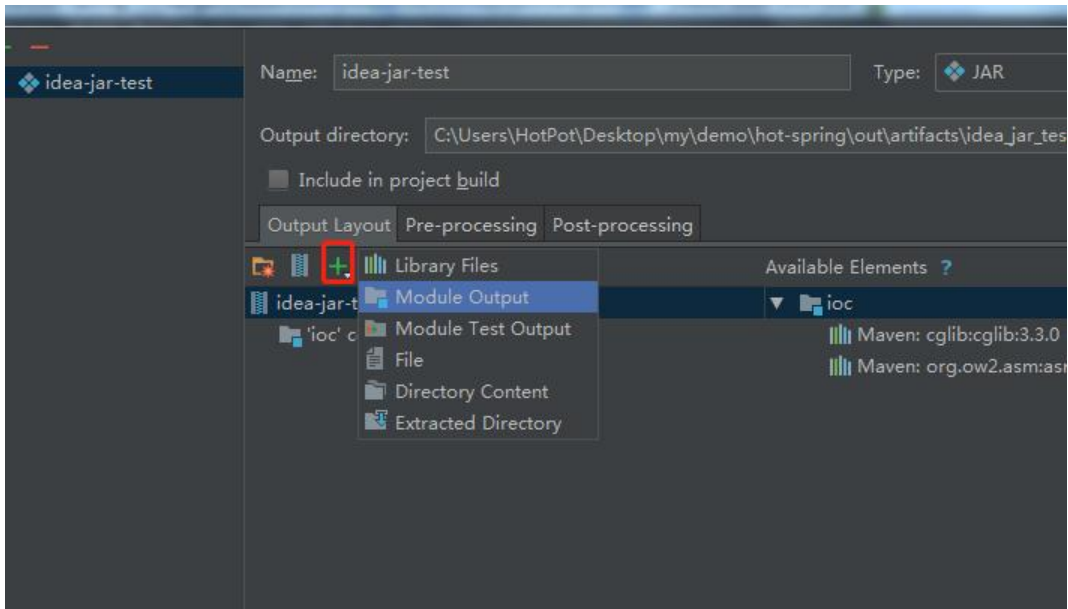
+ −

idea-jar-test

Name: idea-jar-test

Type: JAR

Output directory: C:\Users\HotPot\Desktop\my\demo\hot-spring\out\artifacts\idea_jar_tes

Include in project build

Output Layout Pre-processing Post-processing

+

Library Files
Module Output
Module Test Output
File
Directory Content
Extracted Directory

idea-jar-t

'ioc' c

Available Elements ?

ioc

Maven: cglib:cglib:3.3.0

Maven: org.ow2.asm:asr